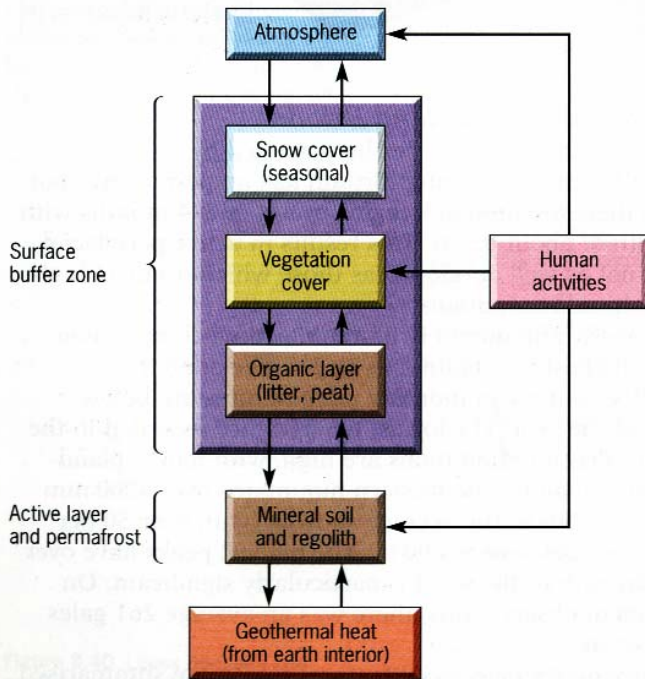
Atmosphere

Snow cover (seasonal)

Surface buffer zone

Vegetation cover

Human activities

Organic layer (litter, peat)

Active layer and permafrost

Mineral soil and regolith

Geothermal heat (from earth interior)